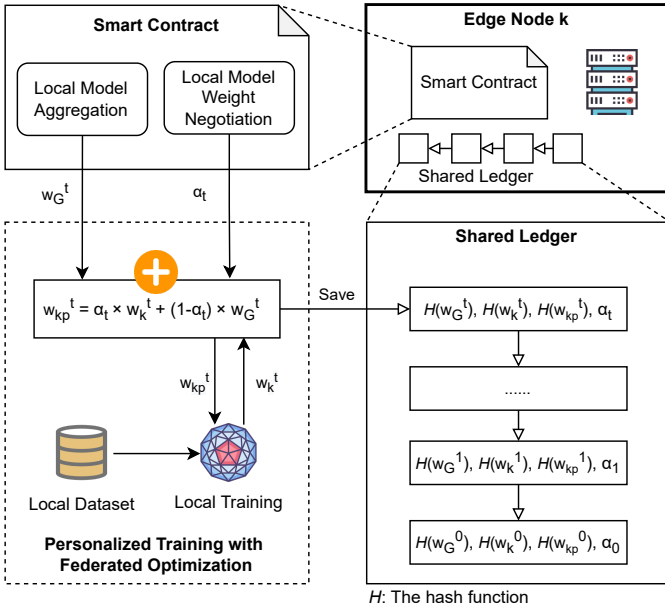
Smart Contract

Local Model Aggregation

Local Model Weight Negotiation

Edge Node k

Smart Contract

Shared Ledger

$w_G^t$

$\alpha_t$

$w_{kp}^t = \alpha_t \times w_k^t + (1-\alpha_t) \times w_G^t$

Save

$w_{kp}^t$

$w_k^t$

Local Dataset

Local Training

Personalized Training with Federated Optimization

Shared Ledger

$H(w_G^t)$, $H(w_k^t)$, $H(w_{kp}^t)$, $\alpha_t$

......

$H(w_G^1)$, $H(w_k^1)$, $H(w_{kp}^1)$, $\alpha_1$

$H(w_G^0)$, $H(w_k^0)$, $H(w_{kp}^0)$, $\alpha_0$

$H$: The hash function